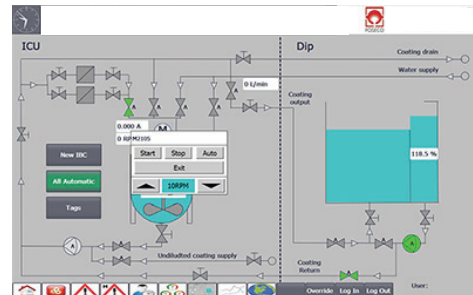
ICU

Dip

POZECO

Coating drain

Water supply

0 L/min

Coating output

0.000 A

0 RPM2105

M

Start

Stop

Auto

Exit

10RPM

New IBC

All Automatic

Tags

118.5 %

A

Undiluted coating supply

Coating Return

User:

Override

Log In

Log Out